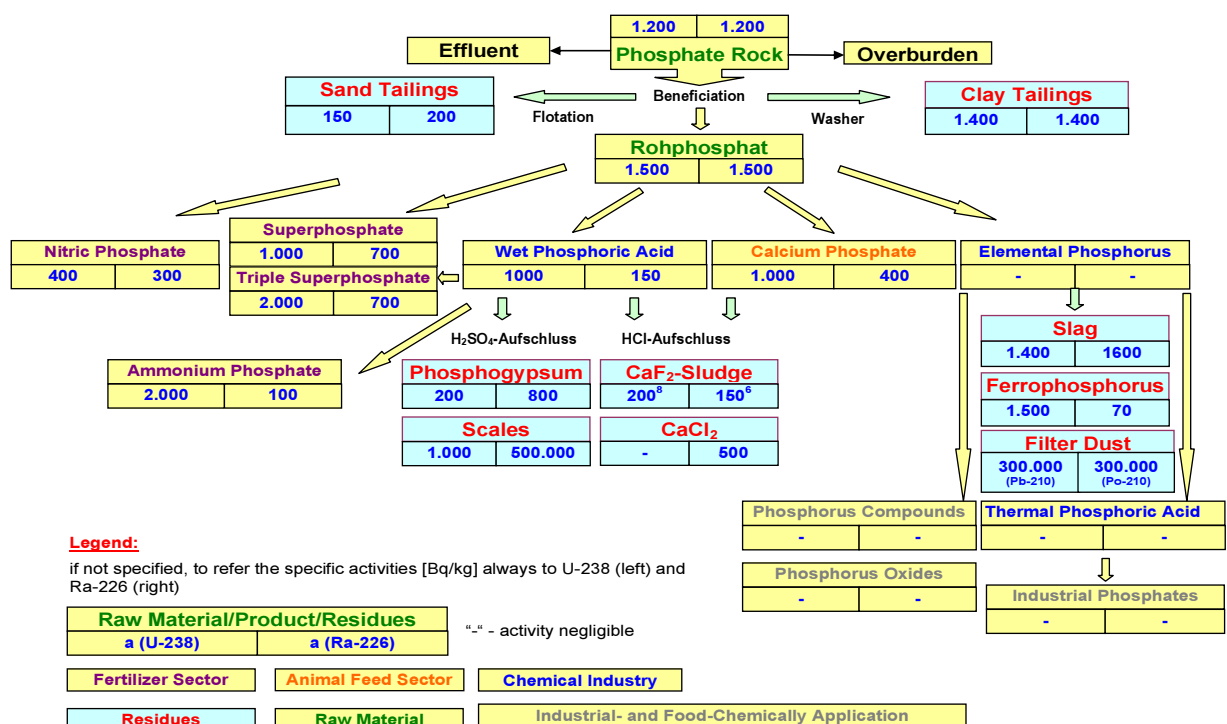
1.200 | 1.200
Phosphate Rock
Effluent
Overburden

Sand Tailings
150 | 200
Beneficiation
Flotation
Washer
Clay Tailings
1.400 | 1.400

Rohphosphat
1.500 | 1.500

Nitric Phosphate
400 | 300

Superphosphate
1.000 | 700
Triple Superphosphate
2.000 | 700

Wet Phosphoric Acid
1000 | 150

Calcium Phosphate
1.000 | 400

Elemental Phosphorus
- | -

H₂SO₄-Aufschluss
HCl-Aufschluss

Ammonium Phosphate
2.000 | 100

Phosphogypsum
200 | 800

CaF$_2$-Sludge
$200^8$ | $150^6$

Scales
1.000 | 500.000

CaCl$_2$
- | 500

Slag
1.400 | 1600

Ferrophosphorus
1.500 | 70

Filter Dust
300.000 (Pb-210) | 300.000 (Po-210)

Phosphorus Compounds
- | -

Thermal Phosphoric Acid
- | -

Phosphorus Oxides
- | -

Industrial Phosphates
- | -

Legend:
if not specified, to refer the specific activities [Bq/kg] always to U-238 (left) and Ra-226 (right)

Raw Material/Product/Residues
a (U-238) | a (Ra-226)
"-" - activity negligible

Fertilizer Sector
Animal Feed Sector
Chemical Industry

Residues
Raw Material
Industrial- and Food-Chemically Application